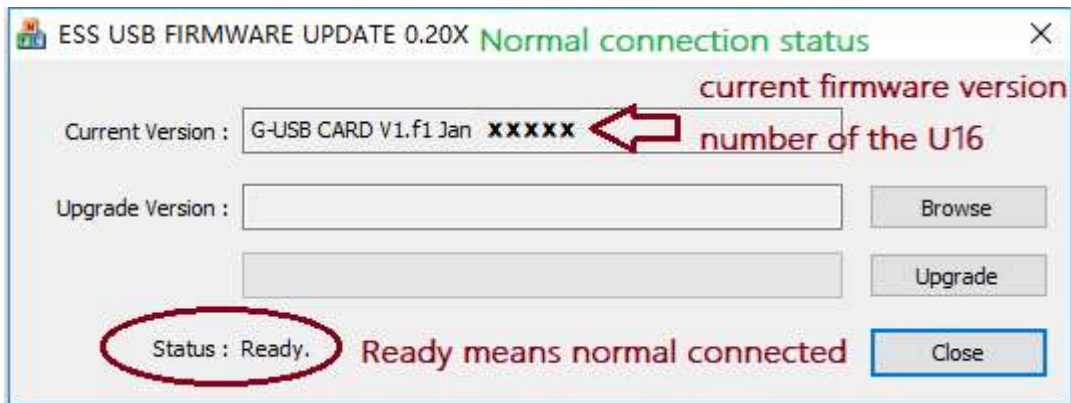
ESS USB FIRMWARE UPDATE 0.20X Normal connection status

×

current firmware version number of the U16

Current Version : G-USB CARD V1.f1 Jan xxxxx

Upgrade Version :

Browse

Upgrade

Status : Ready.

Ready means normal connected

Close